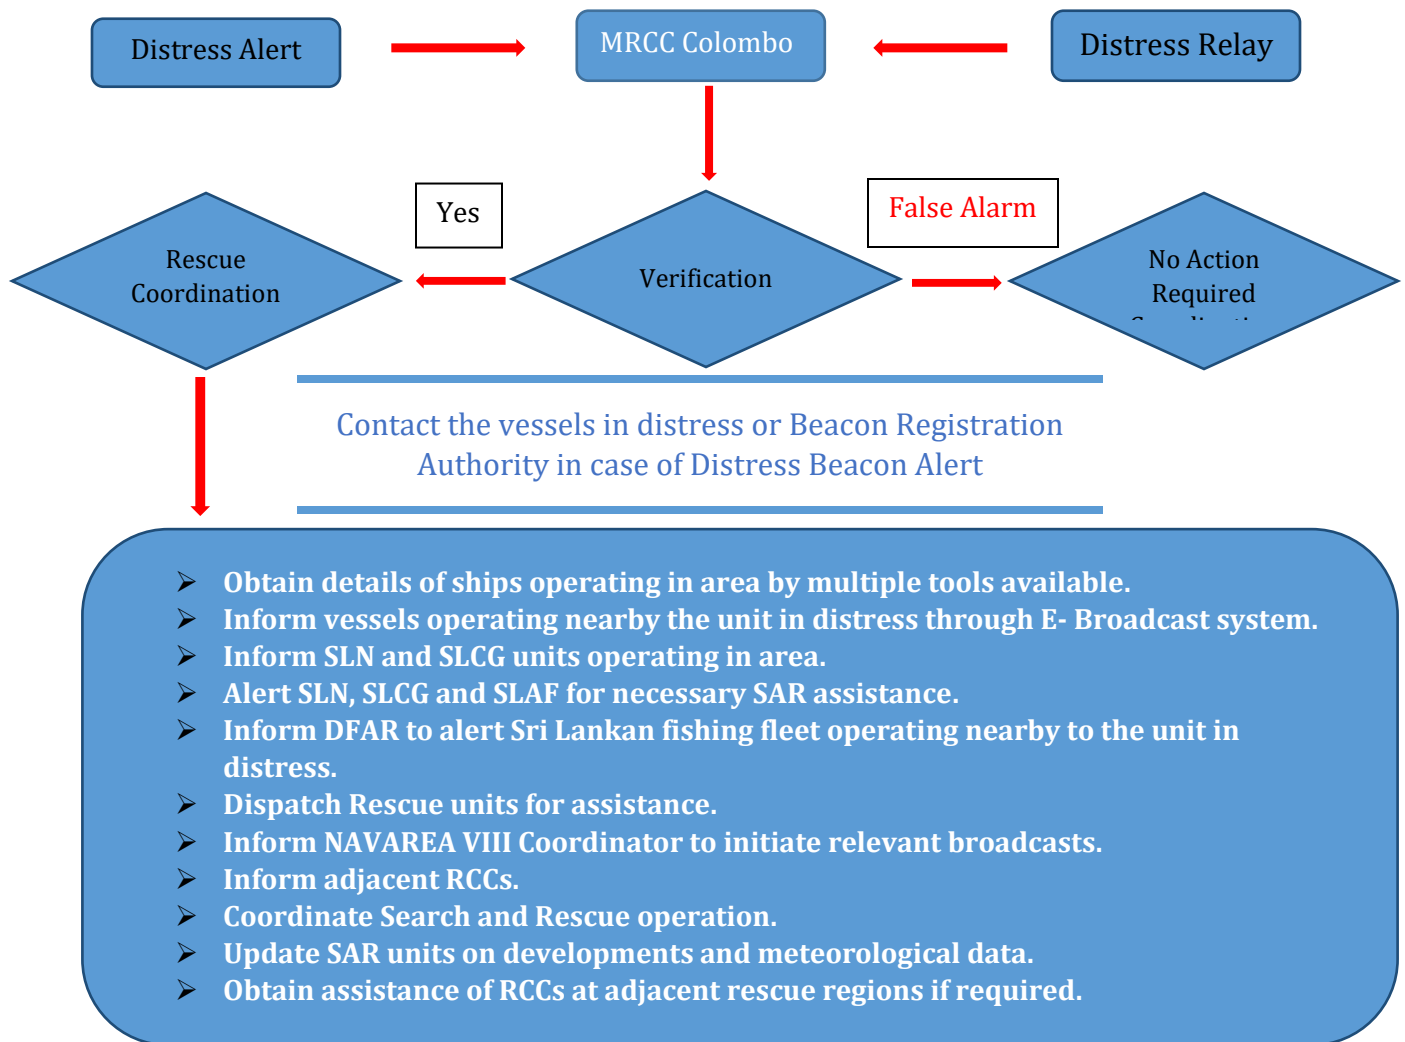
Distress Alert

MRCC Colombo

Distress Relay

Yes

False Alarm

Rescue Coordination

Verification

No Action Required

Contact the vessels in distress or Beacon Registration Authority in case of Distress Beacon Alert

➢ Obtain details of ships operating in area by multiple tools available.
➢ Inform vessels operating nearby the unit in distress through E- Broadcast system.
➢ Inform SLN and SLCG units operating in area.
➢ Alert SLN, SLCG and SLAF for necessary SAR assistance.
➢ Inform DFAR to alert Sri Lankan fishing fleet operating nearby to the unit in distress.
➢ Dispatch Rescue units for assistance.
➢ Inform NAVAREA VIII Coordinator to initiate relevant broadcasts.
➢ Inform adjacent RCCs.
➢ Coordinate Search and Rescue operation.
➢ Update SAR units on developments and meteorological data.
➢ Obtain assistance of RCCs at adjacent rescue regions if required.